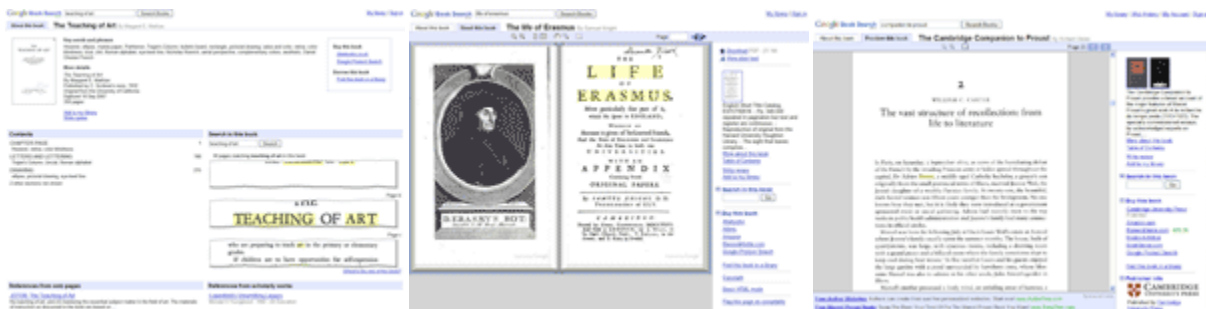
Google Book Search
Search Books
About this book
The Teaching of Art
Key words and phrases
More details
The Teaching of Art
Contents
Search in this book
TEACHING OF ART
who are preparing to teach art in the primary or elementary grades.
References from web pages
References from scholarly works

Google Book Search
Search Books
About this book
The life of Erasmus
THE LIFE OF ERASMUS,
WITH AN APPENDIX
ORIGINAL PAPERS
CAMBRIDGE
ERASMUS ROT.

Google Book Search
Search Books
About this book
The Cambridge Companion to Proust
2
The vast structure of recollections from life to literature
CAMBRIDGE UNIVERSITY PRESS